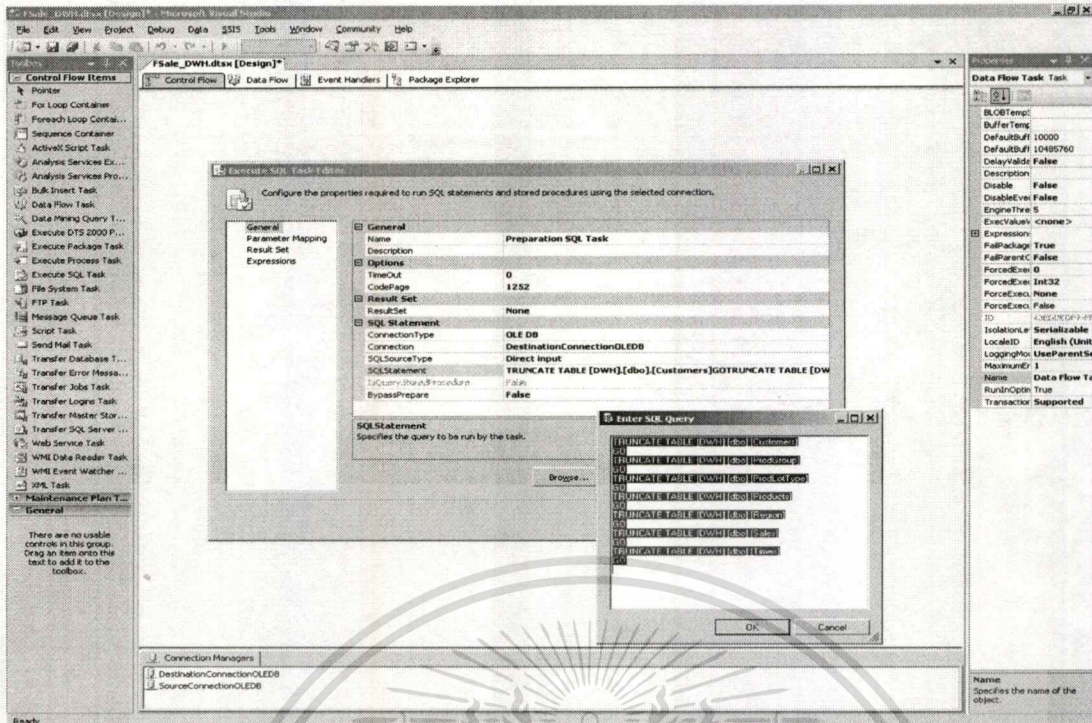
FSale_DWH.dtsx [Design]* - Microsoft Visual Studio

File Edit View Project Debug Data SSIS Tools Window Community Help

Toolbox

Control Flow Items
Pointer
For Loop Container
Foreach Loop Contai...
Sequence Container
ActiveX Script Task
Analysis Services Ex...
Analysis Services Pro...
Bulk Insert Task
Data Flow Task
Data Mining Query T...
Execute DTS 2000 P...
Execute Package Task
Execute Process Task
Execute SQL Task
File System Task
FTP Task
Message Queue Task
Script Task
Send Mail Task
Transfer Database T...
Transfer Error Messa...
Transfer Jobs Task
Transfer Logins Task
Transfer Master Stor...
Transfer SQL Server ...
Web Service Task
WMI Data Reader Task
WMI Event Watcher ...
XML Task
Maintenance Plan T...
General

There are no usable controls in this group. Drag an item onto this text to add it to the toolbox.

FSale_DWH.dtsx [Design]*

Control Flow | Data Flow | Event Handlers | Package Explorer

Execute SQL Task Editor

Configure the properties required to run SQL statements and stored procedures using the selected connection.

General
Parameter Mapping
Result Set
Expressions

| | |
|---|---|
| General | |
| Name | Preparation SQL Task |
| Description | |
| Options | |
| TimeOut | 0 |
| CodePage | 1252 |
| Result Set | |
| ResultSet | None |
| SQL Statement | |
| ConnectionType | OLE DB |
| Connection | DestinationConnectionOLEDB |
| SQLSourceType | Direct input |
| SQLStatement | TRUNCATE TABLE [DWH].[dbo].[Customers]GOTRUNCATE TABLE [DW |
| IsQueryStoredProcedure | False |
| BypassPrepare | False |

SQLStatement
Specifies the query to be run by the task.

Browse...

Enter SQL Query

TRUNCATE TABLE [DWH].[dbo].[Customers]
GO
TRUNCATE TABLE [DWH].[dbo].[ProdGroup]
GO
TRUNCATE TABLE [DWH].[dbo].[ProdLotType]
GO
TRUNCATE TABLE [DWH].[dbo].[Products]
GO
TRUNCATE TABLE [DWH].[dbo].[Region]
GO
TRUNCATE TABLE [DWH].[dbo].[Sales]
GO
TRUNCATE TABLE [DWH].[dbo].[Times]
GO

OK Cancel

Connection Managers
DestinationConnectionOLEDB
SourceConnectionOLEDB

Properties

Data Flow Task Task

| | |
|---|---|
| BLOBTemp | |
| BufferTemp | |
| DefaultBuff | 10000 |
| DefaultBuff | 10485760 |
| DelayValida | False |
| Description | |
| Disable | False |
| DisableEve | False |
| EngineThre | 5 |
| ExecValue | <none> |
| Expression | |
| FailPackage | True |
| FailParentC | False |
| ForcedExe | 0 |
| ForcedExe | Int32 |
| ForceExecu | None |
| ForceExecu | False |
| ID | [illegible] |
| IsolationLe | Serializable |
| LocaleID | English (Unit |
| LoggingMo | UseParentSe |
| MaximumEr | 1 |
| Name | Data Flow Ta |
| RunInOptin | True |
| Transaction | Supported |

Name
Specifies the name of the object.

Ready